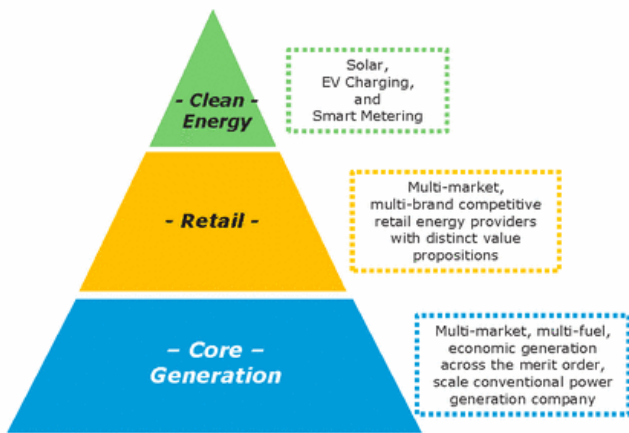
- Clean - Energy

Solar, EV Charging, and Smart Metering

- Retail -

Multi-market, multi-brand competitive retail energy providers with distinct value propositions

– Core – Generation

Multi-market, multi-fuel, economic generation across the merit order, scale conventional power generation company